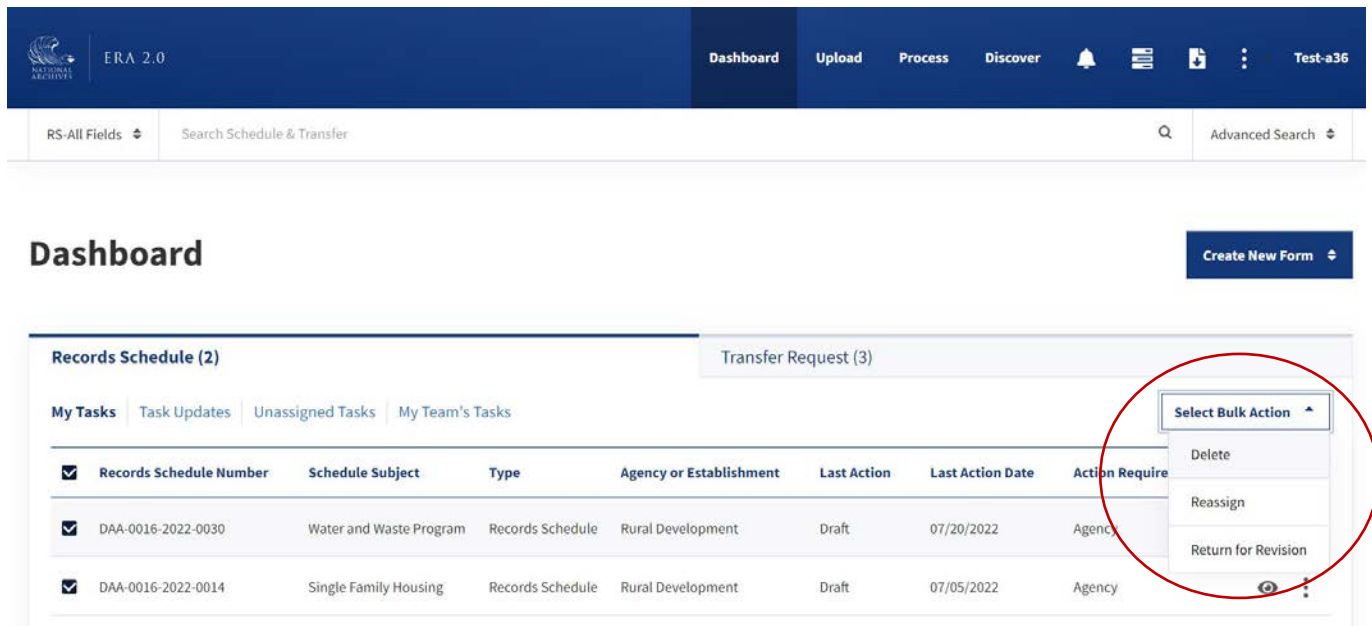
NATIONAL ARCHIVES

ERA 2.0

Dashboard Upload Process Discover Test-a36

RS-All Fields

Search Schedule & Transfer

Advanced Search

Dashboard

Create New Form

Records Schedule (2)

Transfer Request (3)

My Tasks | Task Updates | Unassigned Tasks | My Team's Tasks

Select Bulk Action

Delete

Reassign

Return for Revision

| | Records Schedule Number | Schedule Subject | Type | Agency or Establishment | Last Action | Last Action Date | Action Require |
|---|---|---|---|---|---|---|---|
| | DAA-0016-2022-0030 | Water and Waste Program | Records Schedule | Rural Development | Draft | 07/20/2022 | Agency |
| | DAA-0016-2022-0014 | Single Family Housing | Records Schedule | Rural Development | Draft | 07/05/2022 | Agency |